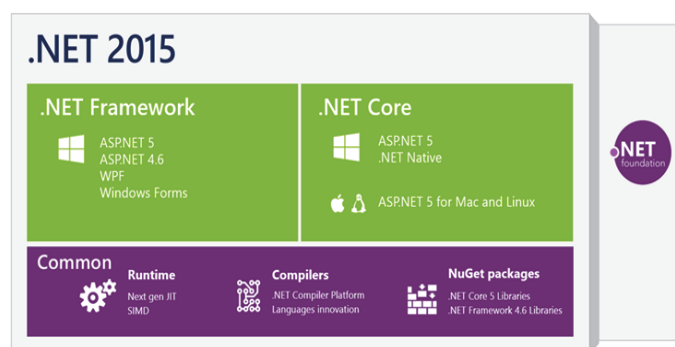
.NET 2015

.NET Framework

ASP.NET 5
ASP.NET 4.6
WPF
Windows Forms

.NET Core

ASP.NET 5
.NET Native

ASP.NET 5 for Mac and Linux

.NET foundation

Common

Runtime
Next gen JIT
SIMD

Compilers
.NET Compiler Platform
Languages innovation

NuGet packages
.NET Core 5 Libraries
.NET Framework 4.6 Libraries